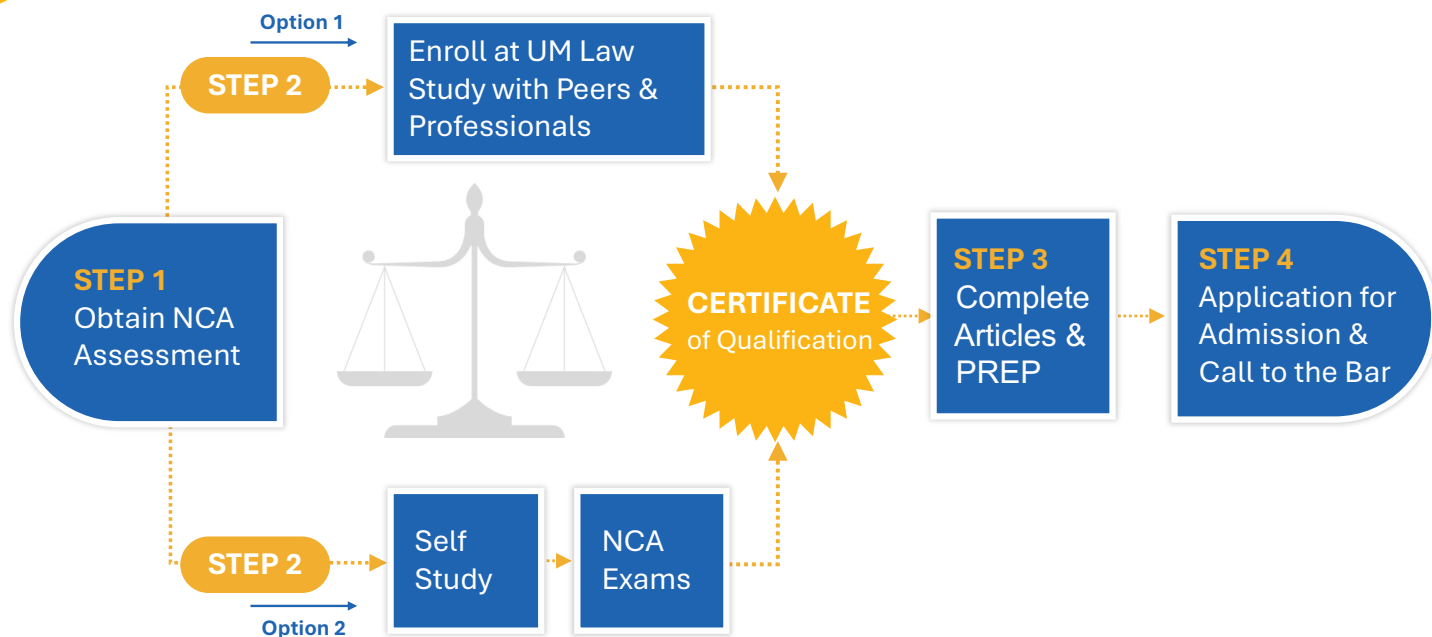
Option 1

STEP 2

Enroll at UM Law Study with Peers & Professionals

STEP 1
Obtain NCA Assessment

CERTIFICATE
of Qualification

STEP 3
Complete Articles & PREP

STEP 4
Application for Admission & Call to the Bar

STEP 2

Self Study

NCA Exams

Option 2